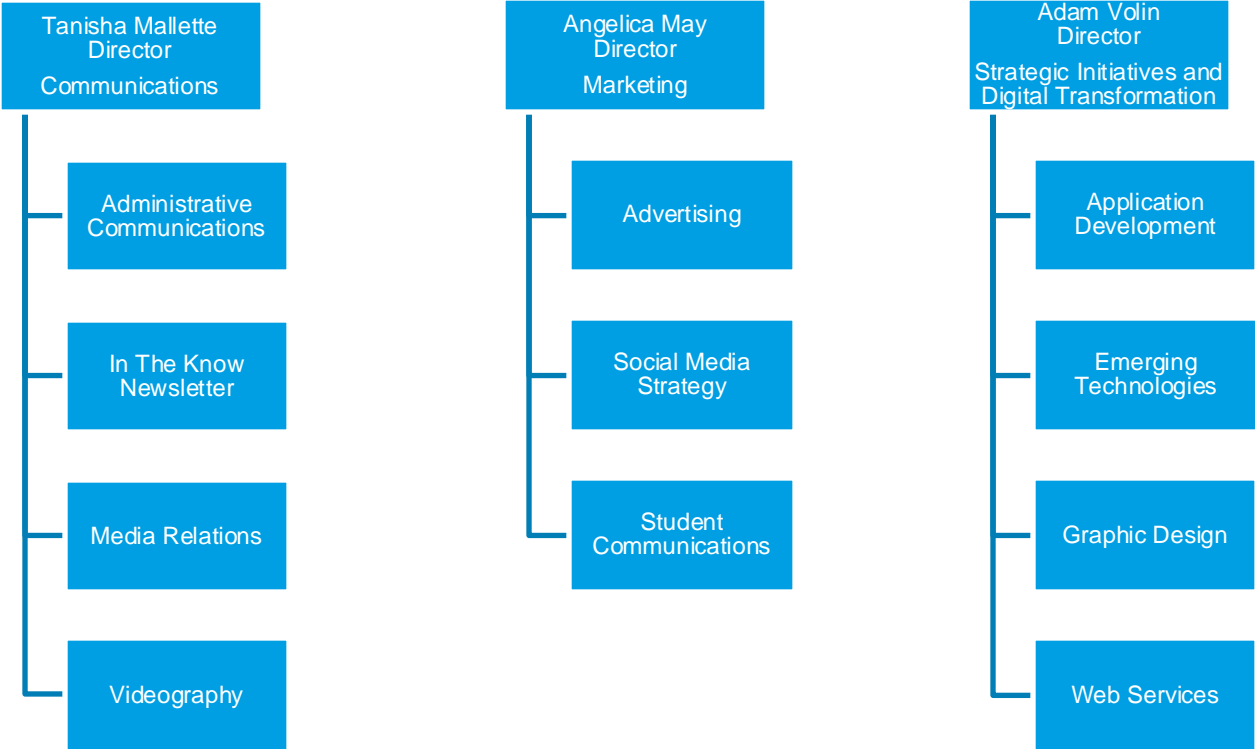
Tanisha Mallette
Director
Communications

Administrative Communications

In The Know Newsletter

Media Relations

Videography

Angelica May
Director
Marketing

Advertising

Social Media Strategy

Student Communications

Adam Volin
Director
Strategic Initiatives and Digital Transformation

Application Development

Emerging Technologies

Graphic Design

Web Services